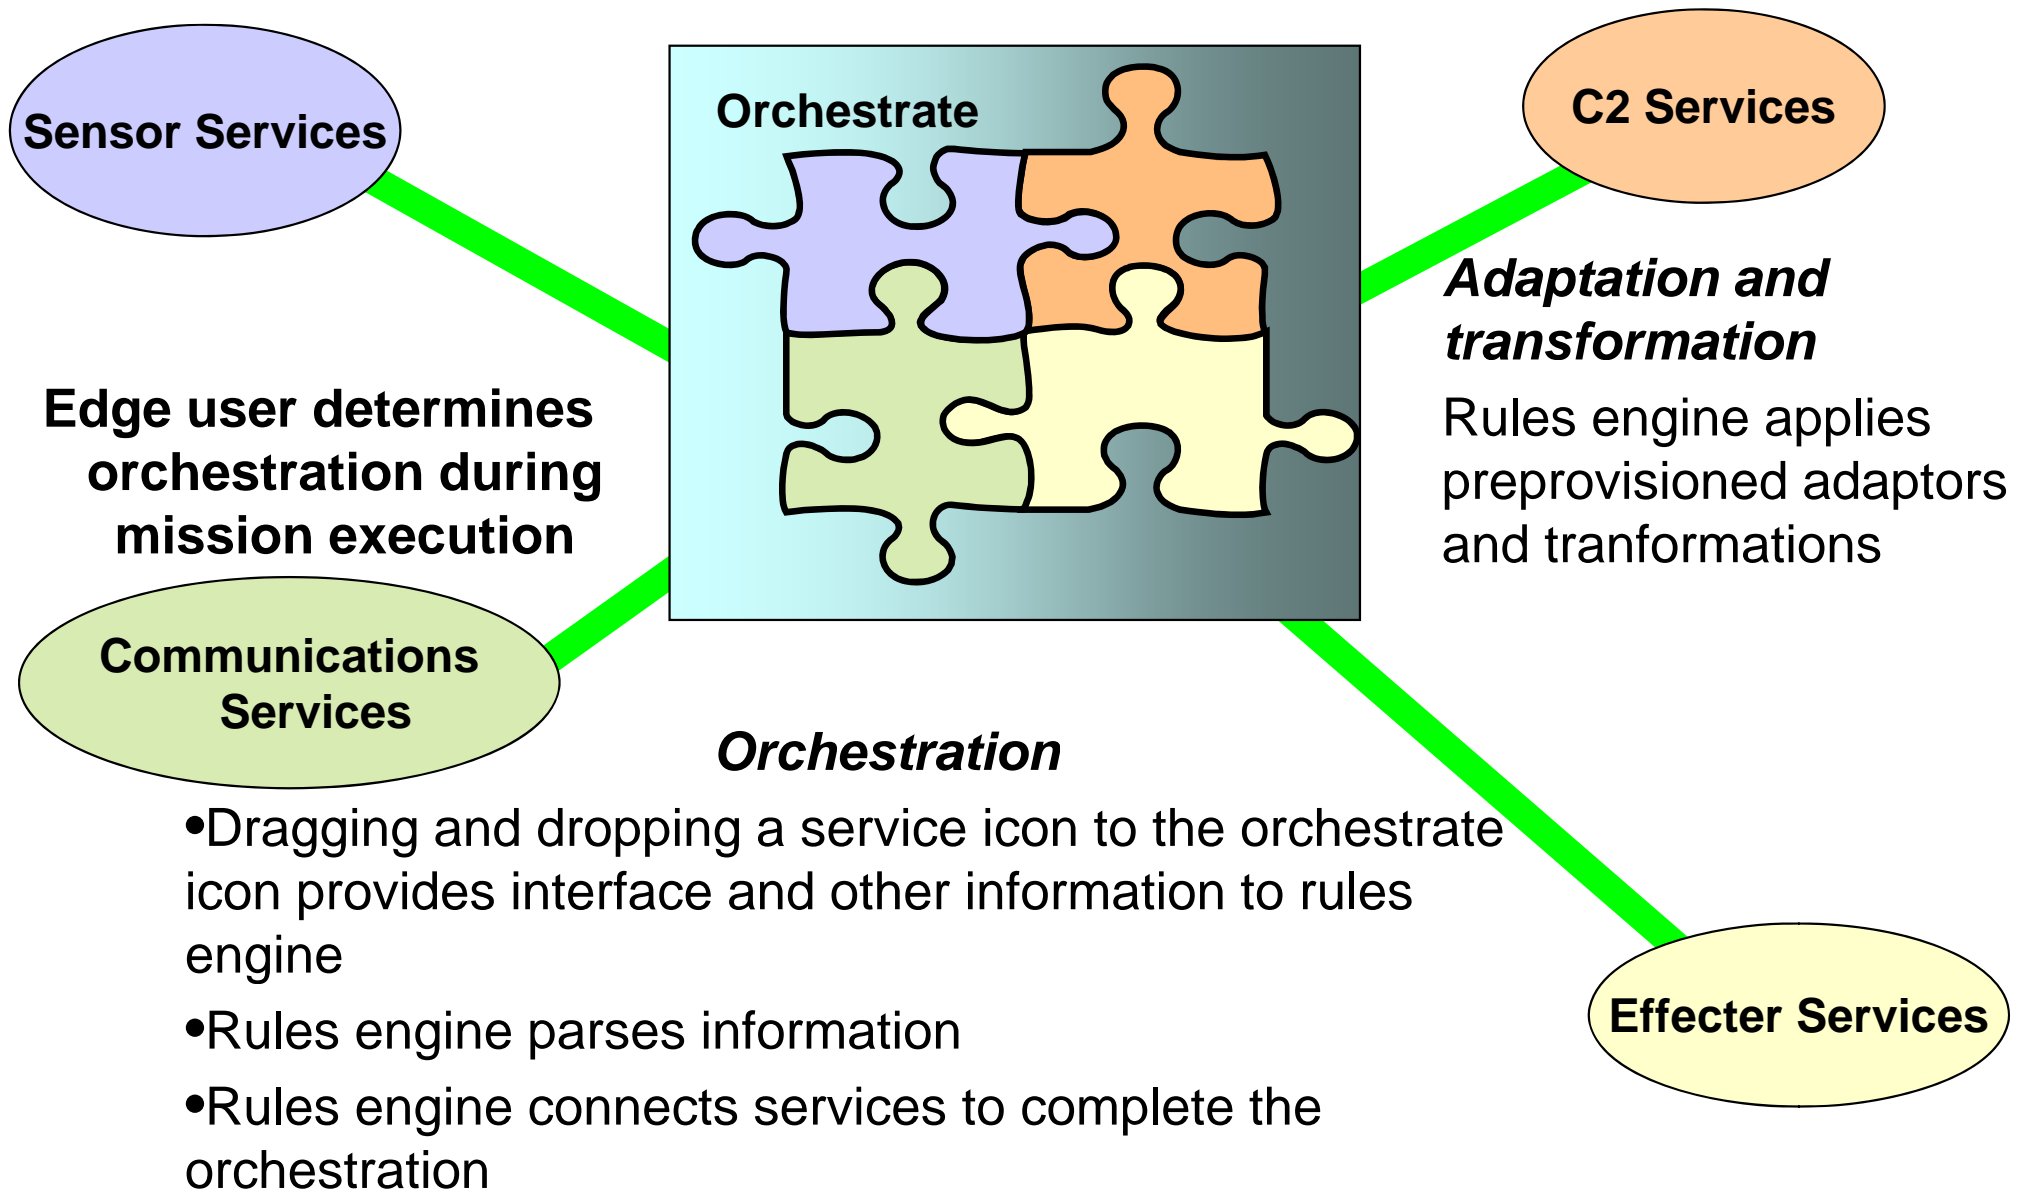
Sensor Services

Orchestrate

C2 Services

Adaptation and transformation

Rules engine applies preprovisioned adaptors and tranformations

Edge user determines orchestration during mission execution

Communications Services

Orchestration

•Dragging and dropping a service icon to the orchestrate icon provides interface and other information to rules engine

•Rules engine parses information

•Rules engine connects services to complete the orchestration

Effecter Services